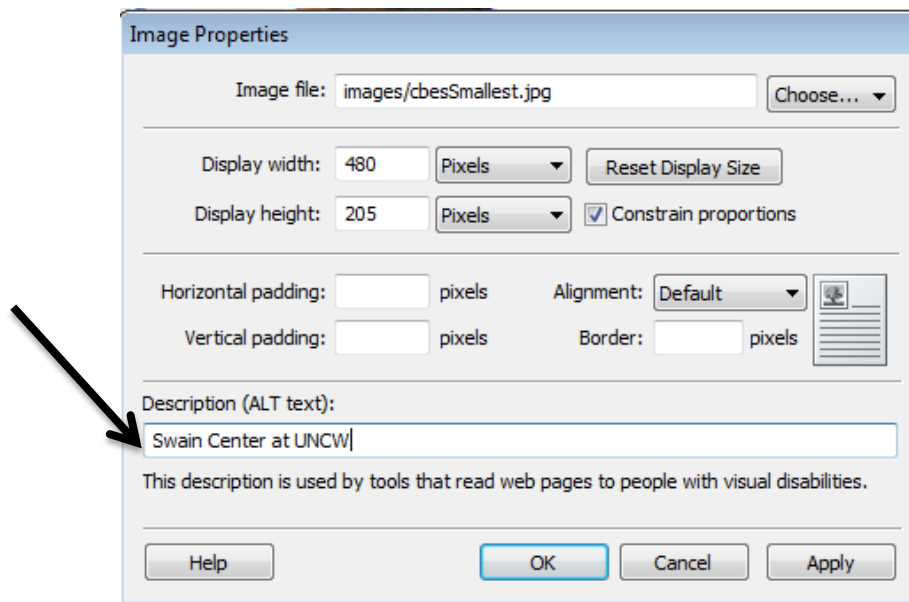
Image Properties

Image file: images/cbesSmallest.jpg Choose...

Display width: 480 Pixels Reset Display Size

Display height: 205 Pixels Constrain proportions

Horizontal padding: pixels Alignment: Default

Vertical padding: pixels Border: pixels

Description (ALT text):

Swain Center at UNCW

This description is used by tools that read web pages to people with visual disabilities.

Help OK Cancel Apply